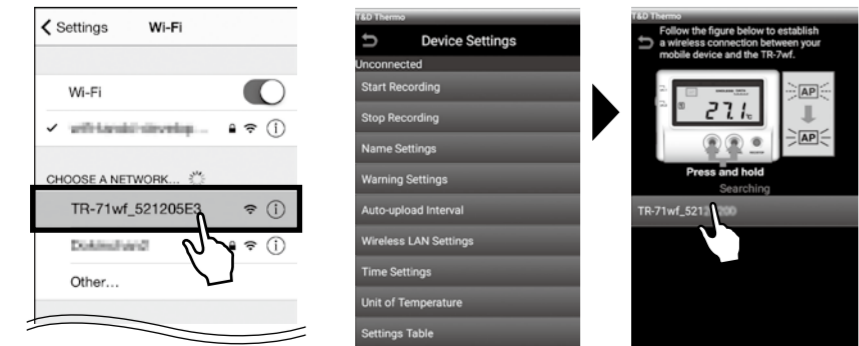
< Settings Wi-Fi

Wi-Fi

✓ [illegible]

CHOOSE A NETWORK...

TR-71wf_521205E3

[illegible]

Other...

T&D Thermo

Device Settings

Unconnected

Start Recording

Stop Recording

Name Settings

Warning Settings

Auto-upload Interval

Wireless LAN Settings

Time Settings

Unit of Temperature

Settings Table

T&D Thermo

Follow the figure below to establish a wireless connection between your mobile device and the TR-7wf.

27.1

AP

AP

Press and hold

Searching

TR-71wf_5212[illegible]